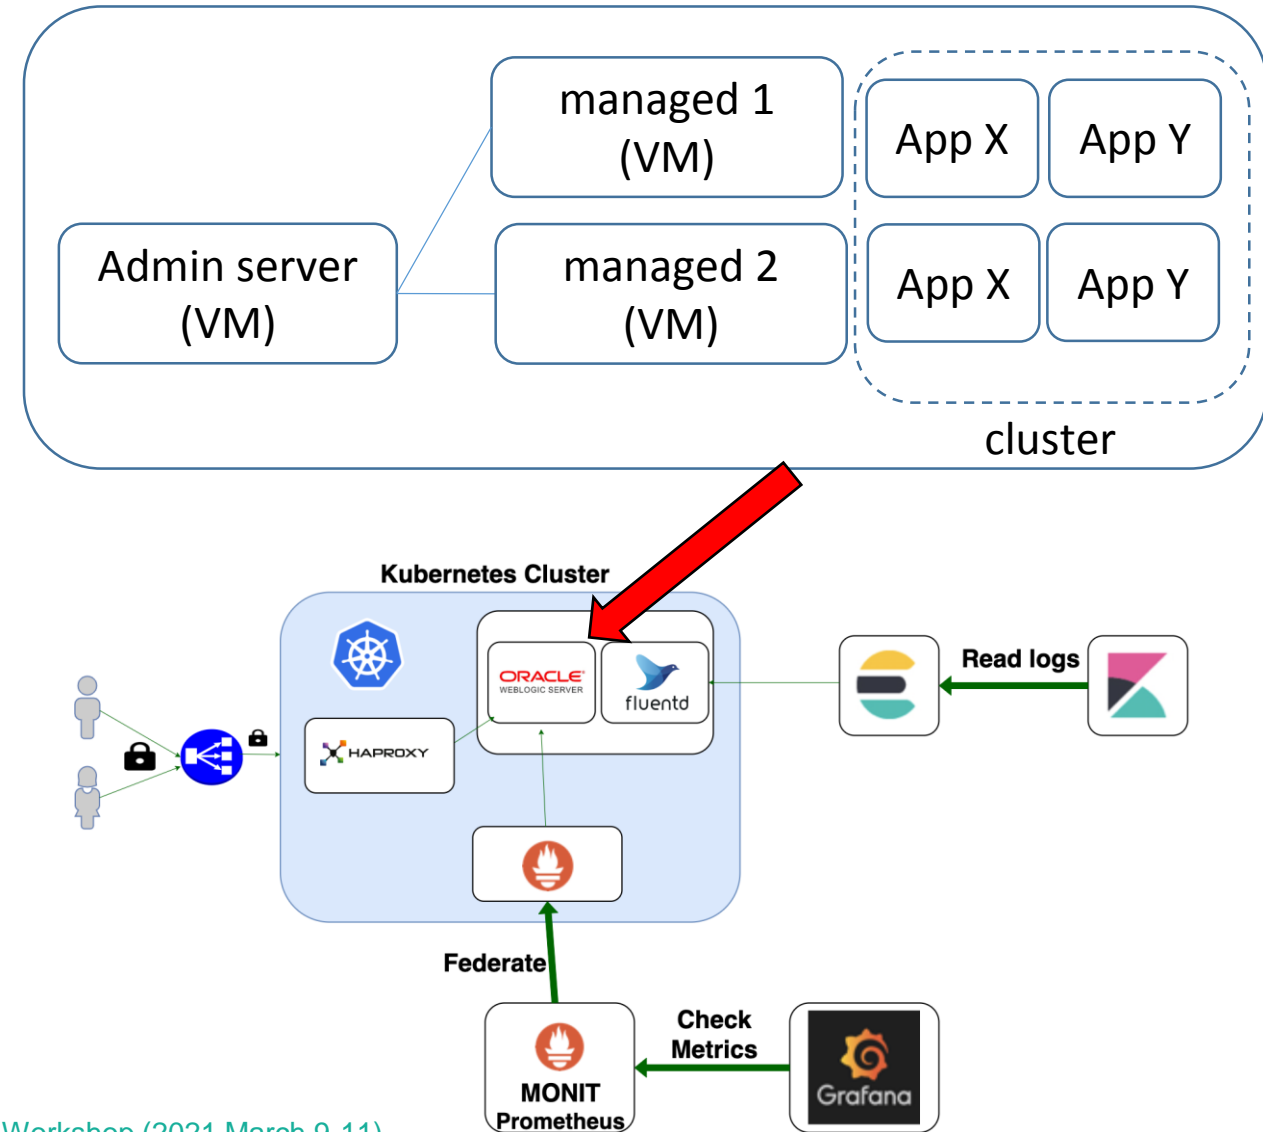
managed 1 (VM)

App X

App Y

Admin server (VM)

managed 2 (VM)

App X

App Y

cluster

Kubernetes Cluster

ORACLE WEBLOGIC SERVER

fluentd

Read logs

HAPROXY

Federate

MONIT Prometheus

Check Metrics

Grafana

Workshop (2021 March 9-11)